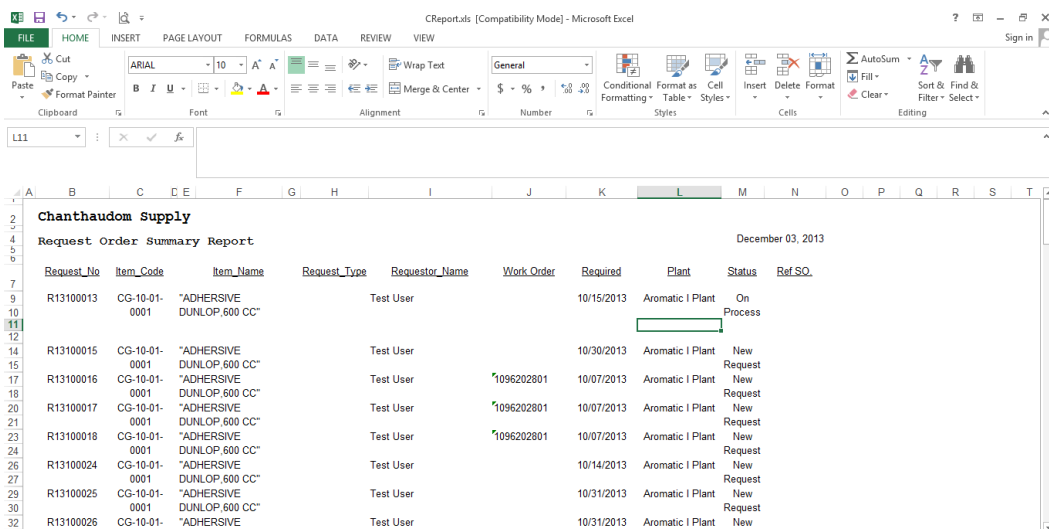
CReport.xls [Compatibility Mode] - Microsoft Excel

FILE HOME INSERT PAGE LAYOUT FORMULAS DATA REVIEW VIEW Sign in

Cut Copy Format Painter Paste Clipboard
ARIAL 10 Font
Wrap Text Merge & Center Alignment
General $ % , Number
Conditional Formatting Format as Table Cell Styles Styles
Insert Delete Format Cells
AutoSum Fill Clear Sort & Filter Find & Select Editing

L11

A B C D E F G H I J K L M N O P Q R S T

2 Chanthaudom Supply
4 Request Order Summary Report December 03, 2013

7 Request_No Item_Code Item_Name Request_Type Requestor_Name Work Order Required Plant Status Ref SO.

| Request_No | Item_Code | Item_Name | Request_Type | Requestor_Name | Work Order | Required | Plant | Status | Ref SO. |
|---|---|---|---|---|---|---|---|---|---|
| R13100013 | CG-10-01-0001 | "ADHERSIVE DUNLOP,600 CC" | | Test User | | 10/15/2013 | Aromatic I Plant | On Process | |
| R13100015 | CG-10-01-0001 | "ADHERSIVE DUNLOP,600 CC" | | Test User | | 10/30/2013 | Aromatic I Plant | New Request | |
| R13100016 | CG-10-01-0001 | "ADHERSIVE DUNLOP,600 CC" | | Test User | 1096202801 | 10/07/2013 | Aromatic I Plant | New Request | |
| R13100017 | CG-10-01-0001 | "ADHERSIVE DUNLOP,600 CC" | | Test User | 1096202801 | 10/07/2013 | Aromatic I Plant | New Request | |
| R13100018 | CG-10-01-0001 | "ADHERSIVE DUNLOP,600 CC" | | Test User | 1096202801 | 10/07/2013 | Aromatic I Plant | New Request | |
| R13100024 | CG-10-01-0001 | "ADHERSIVE DUNLOP,600 CC" | | Test User | | 10/14/2013 | Aromatic I Plant | New Request | |
| R13100025 | CG-10-01-0001 | "ADHERSIVE DUNLOP,600 CC" | | Test User | | 10/31/2013 | Aromatic I Plant | New Request | |
| R13100026 | CG-10-01- | "ADHERSIVE | | Test User | | 10/31/2013 | Aromatic I Plant | New | |